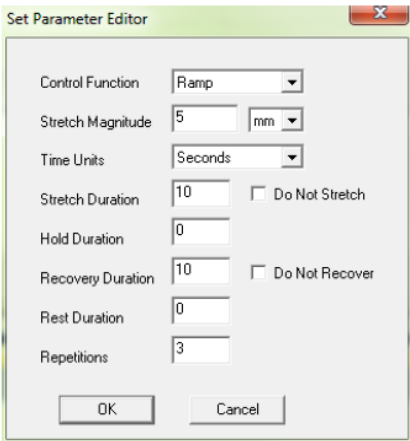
Set Parameter Editor

Control Function Ramp

Stretch Magnitude 5 mm

Time Units Seconds

Stretch Duration 10 Do Not Stretch

Hold Duration 0

Recovery Duration 10 Do Not Recover

Rest Duration 0

Repetitions 3

OK Cancel